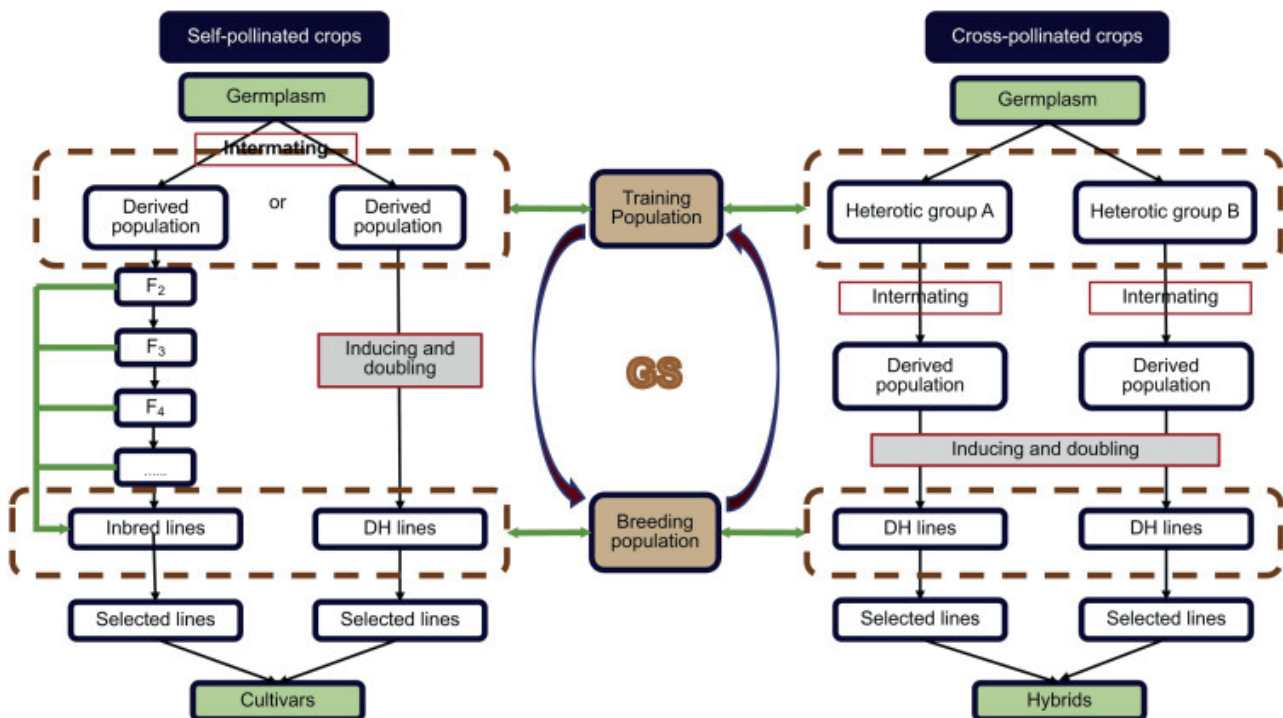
Self-pollinated crops

Germplasm

Intermating

Derived population

or

Derived population

$F_2$

$F_3$

$F_4$

......

Inducing and doubling

Inbred lines

DH lines

Selected lines

Selected lines

Cultivars

Training Population

GS

Breeding population

Cross-pollinated crops

Germplasm

Heterotic group A

Heterotic group B

Intermating

Intermating

Derived population

Derived population

Inducing and doubling

DH lines

DH lines

Selected lines

Selected lines

Hybrids